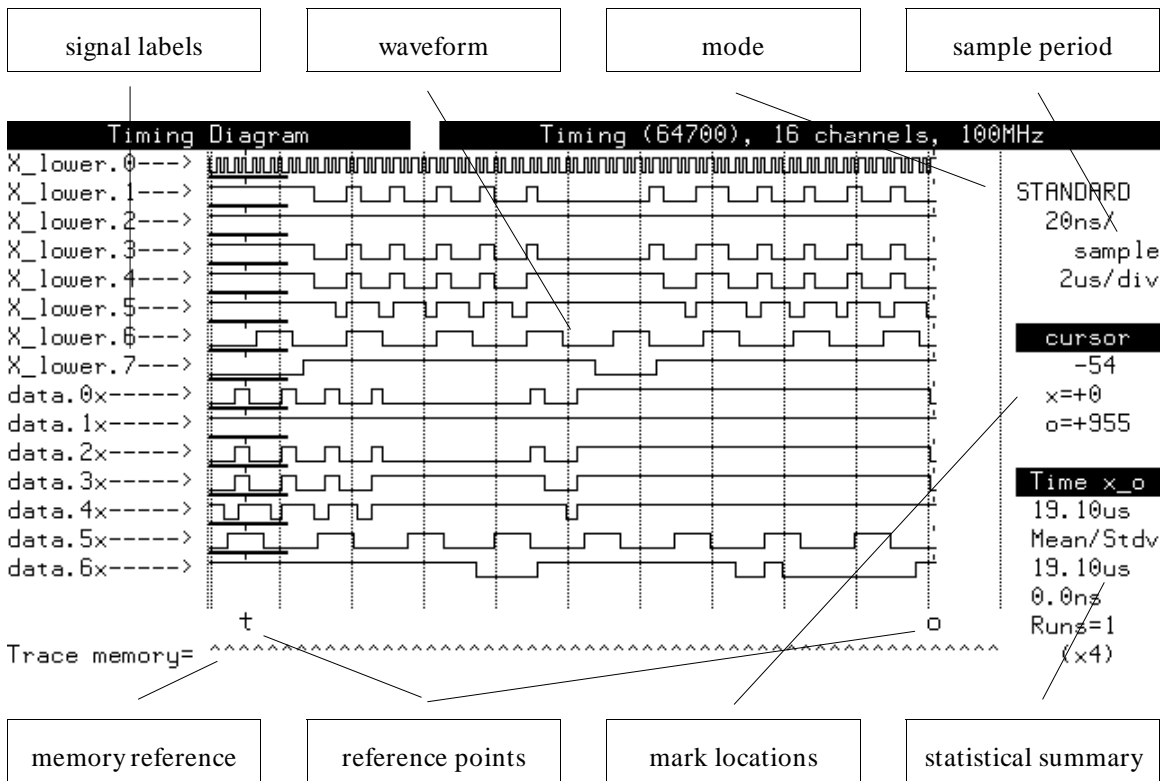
signal labels

waveform

mode

sample period

Timing Diagram

Timing (64700), 16 channels, 100MHz

X_lower.0--->
X_lower.1--->
X_lower.2--->
X_lower.3--->
X_lower.4--->
X_lower.5--->
X_lower.6--->
X_lower.7--->
data.0x----->
data.1x----->
data.2x----->
data.3x----->
data.4x----->
data.5x----->
data.6x----->

STANDARD
20ns/
sample
2us/div

cursor
-54
x=+0
o=+955

Time x_o
19.10us
Mean/Stdv
19.10us
0.0ns
Runs=1
(x4)

t

o

Trace memory= ^^^^^^^^^^^^^^^^^^^^^^^^^^^^^^^^^^^^^^^^^^^^^^^^^^^^^^^

memory reference

reference points

mark locations

statistical summary